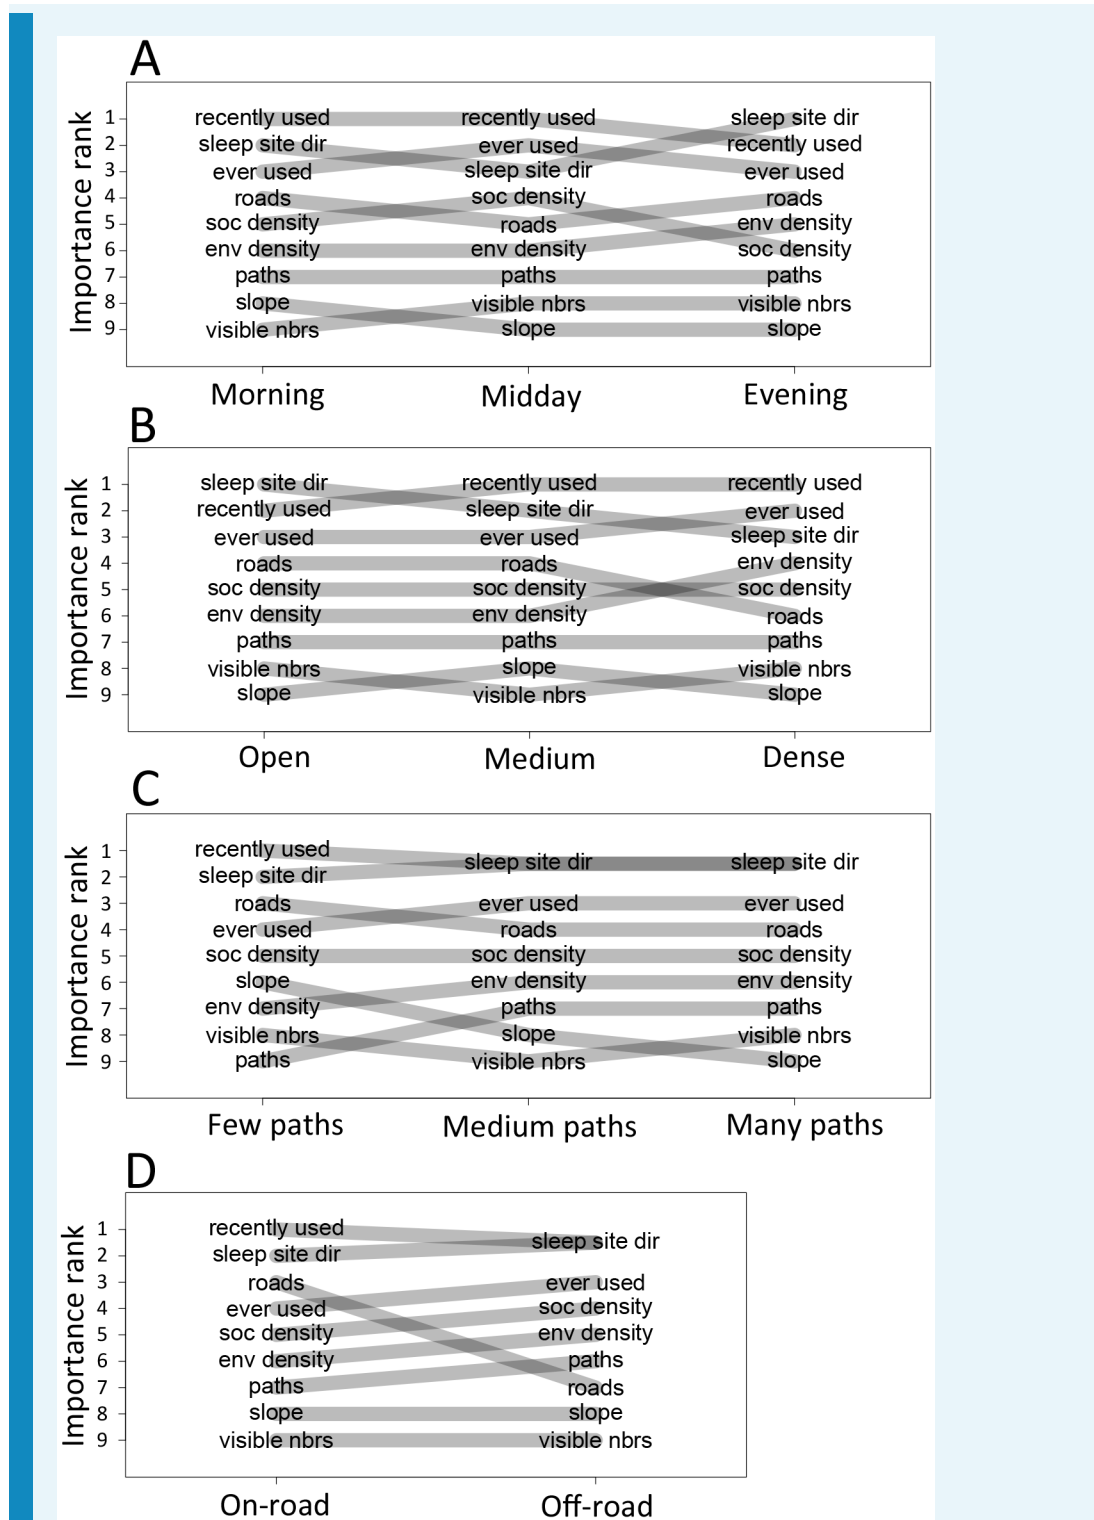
A

Importance rank
1 2 3 4 5 6 7 8 9

recently used
sleep site dir
ever used
roads
soc density
env density
paths
slope
visible nbrs

recently used
ever used
sleep site dir
soc density
roads
env density
paths
visible nbrs
slope

sleep site dir
recently used
ever used
roads
env density
soc density
paths
visible nbrs
slope

Morning Midday Evening

B

Importance rank
1 2 3 4 5 6 7 8 9

sleep site dir
recently used
ever used
roads
soc density
env density
paths
visible nbrs
slope

recently used
sleep site dir
ever used
roads
soc density
env density
paths
slope
visible nbrs

recently used
ever used
sleep site dir
env density
soc density
roads
paths
visible nbrs
slope

Open Medium Dense

C

Importance rank
1 2 3 4 5 6 7 8 9

recently used
sleep site dir
roads
ever used
soc density
slope
env density
visible nbrs
paths

sleep site dir
ever used
roads
soc density
env density
paths
slope
visible nbrs

sleep site dir
ever used
roads
soc density
env density
paths
visible nbrs
slope

Few paths Medium paths Many paths

D

Importance rank
1 2 3 4 5 6 7 8 9

recently used
sleep site dir
roads
ever used
soc density
env density
paths
slope
visible nbrs

sleep site dir
ever used
soc density
env density
paths
roads
slope
visible nbrs

On-road Off-road